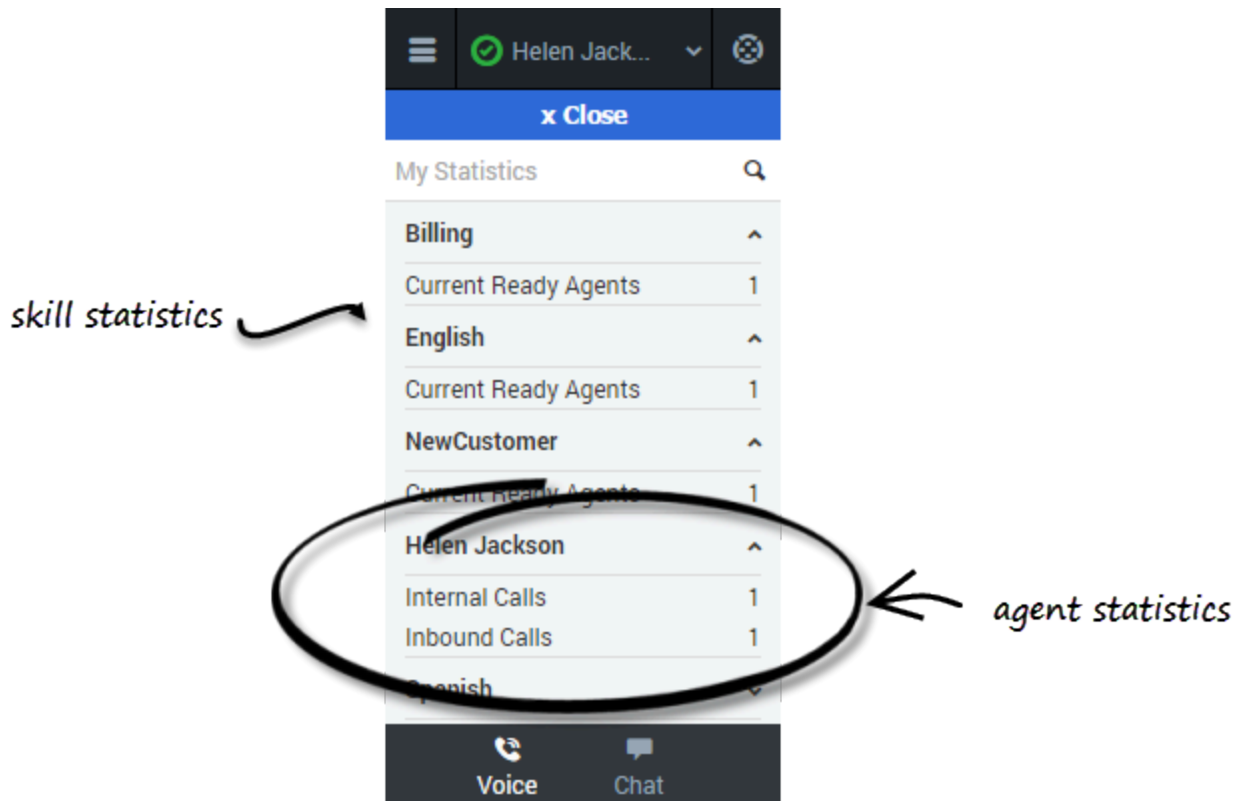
Helen Jack...

x Close

My Statistics

skill statistics

Billing
Current Ready Agents 1

English
Current Ready Agents 1

NewCustomer
Current Ready Agents 1

Helen Jackson
Internal Calls 1
Inbound Calls 1

agent statistics

Spanish

Voice
Chat